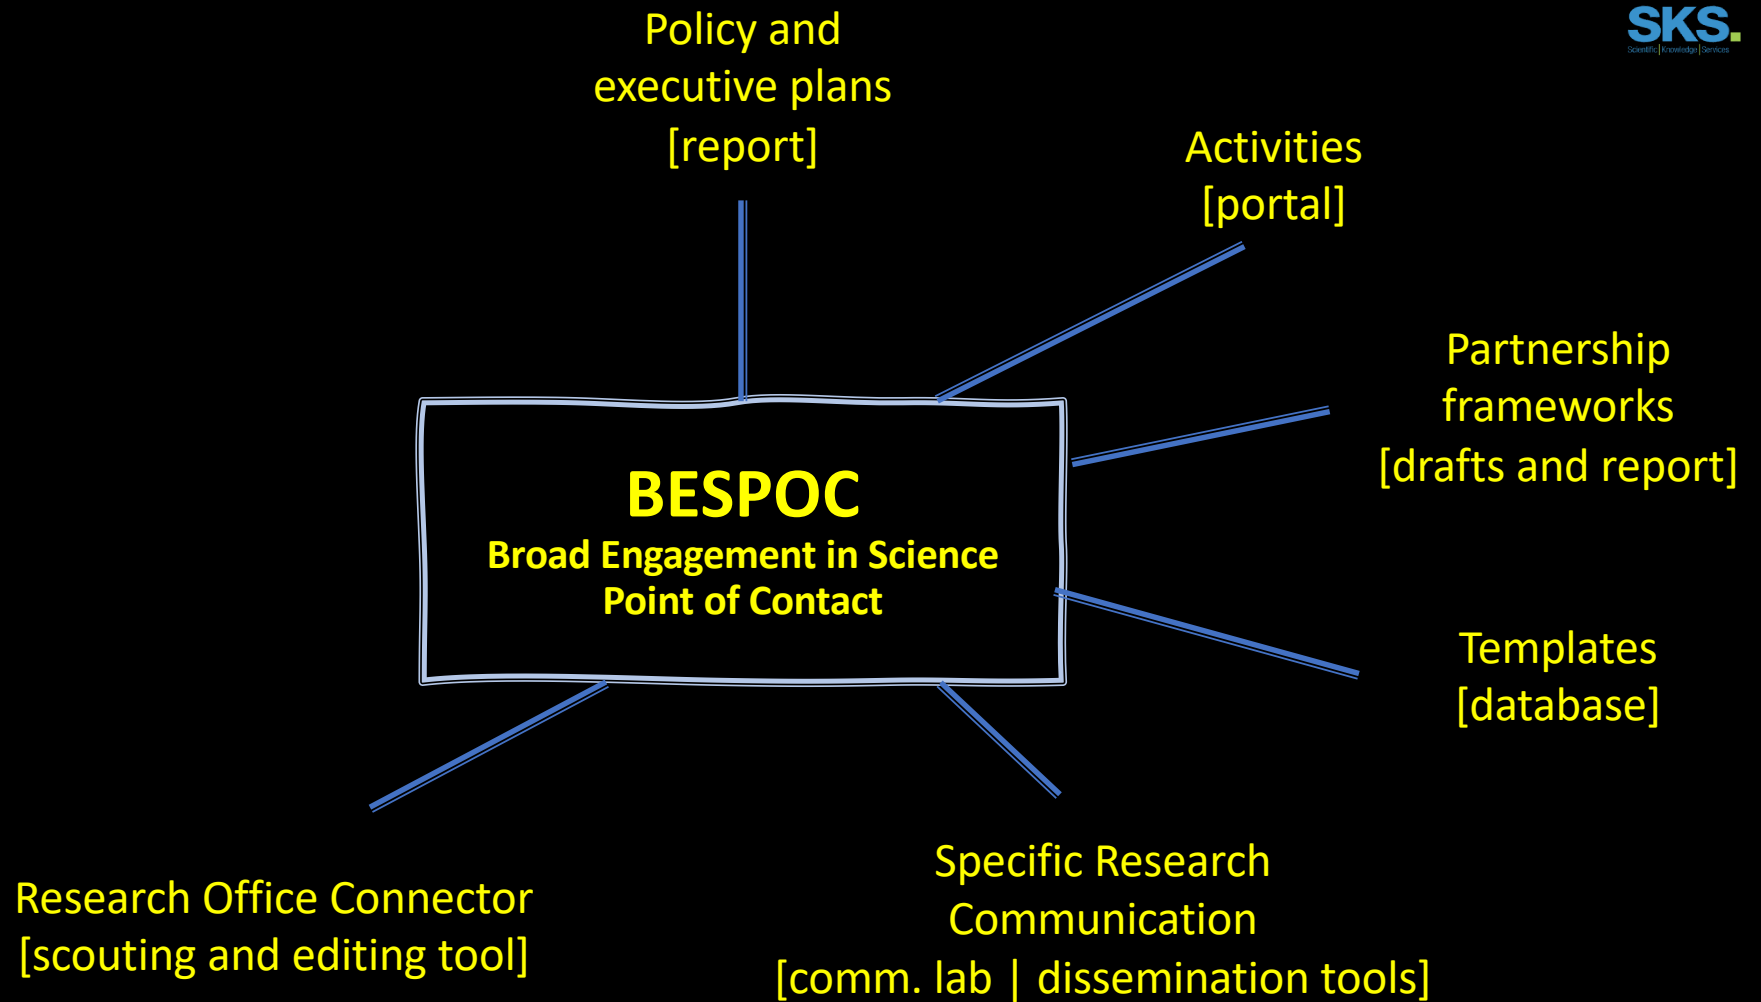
Policy and executive plans [report]

SKS.
Scientific | Knowledge | Services

Activities [portal]

Partnership frameworks [drafts and report]

BESPOC
Broad Engagement in Science Point of Contact

Templates [database]

Research Office Connector [scouting and editing tool]

Specific Research Communication [comm. lab | dissemination tools]